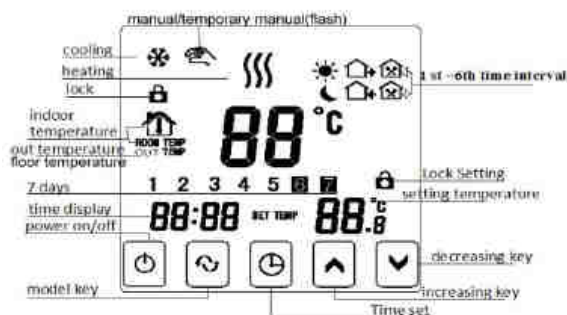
manual/temporary manual(flash)
cooling
heating
lock
indoor temperature
out temperature
floor temperature
1 st ~6th time interval
88 °C
ROOM TEMP
OUT TEMP
Lock Setting
setting temperature
7 days
1 2 3 4 5 6 7
time display
88:88 SET TEMP 88.8 °C
power on/off
decreasing key
model key
increasing key
Time set